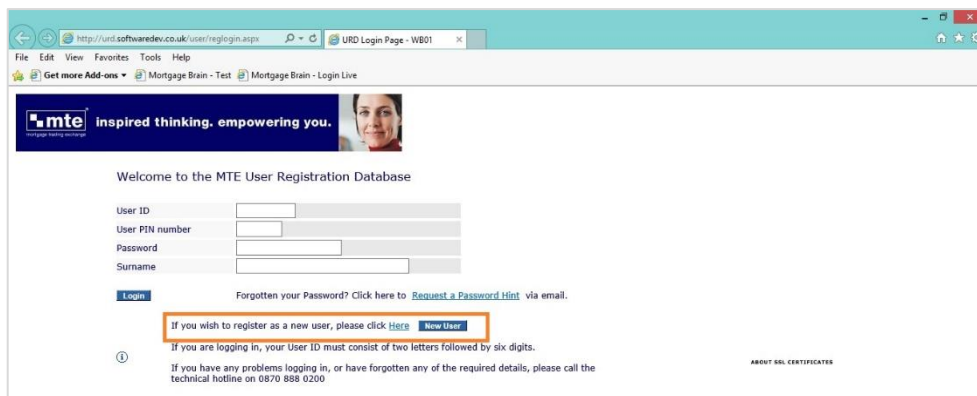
http://urd.softwaredev.co.uk/user/reglogin.aspx
URD Login Page - WB01
File Edit View Favorites Tools Help
Get more Add-ons ▾ Mortgage Brain - Test Mortgage Brain - Login Live

mte mortgage trading exchange
inspired thinking. empowering you.

Welcome to the MTE User Registration Database

User ID
User PIN number
Password
Surname

Login
Forgotten your Password? Click here to Request a Password Hint via email.

If you wish to register as a new user, please click Here New User

If you are logging in, your User ID must consist of two letters followed by six digits.

If you have any problems logging in, or have forgotten any of the required details, please call the technical hotline on 0870 888 0200

ABOUT SSL CERTIFICATES